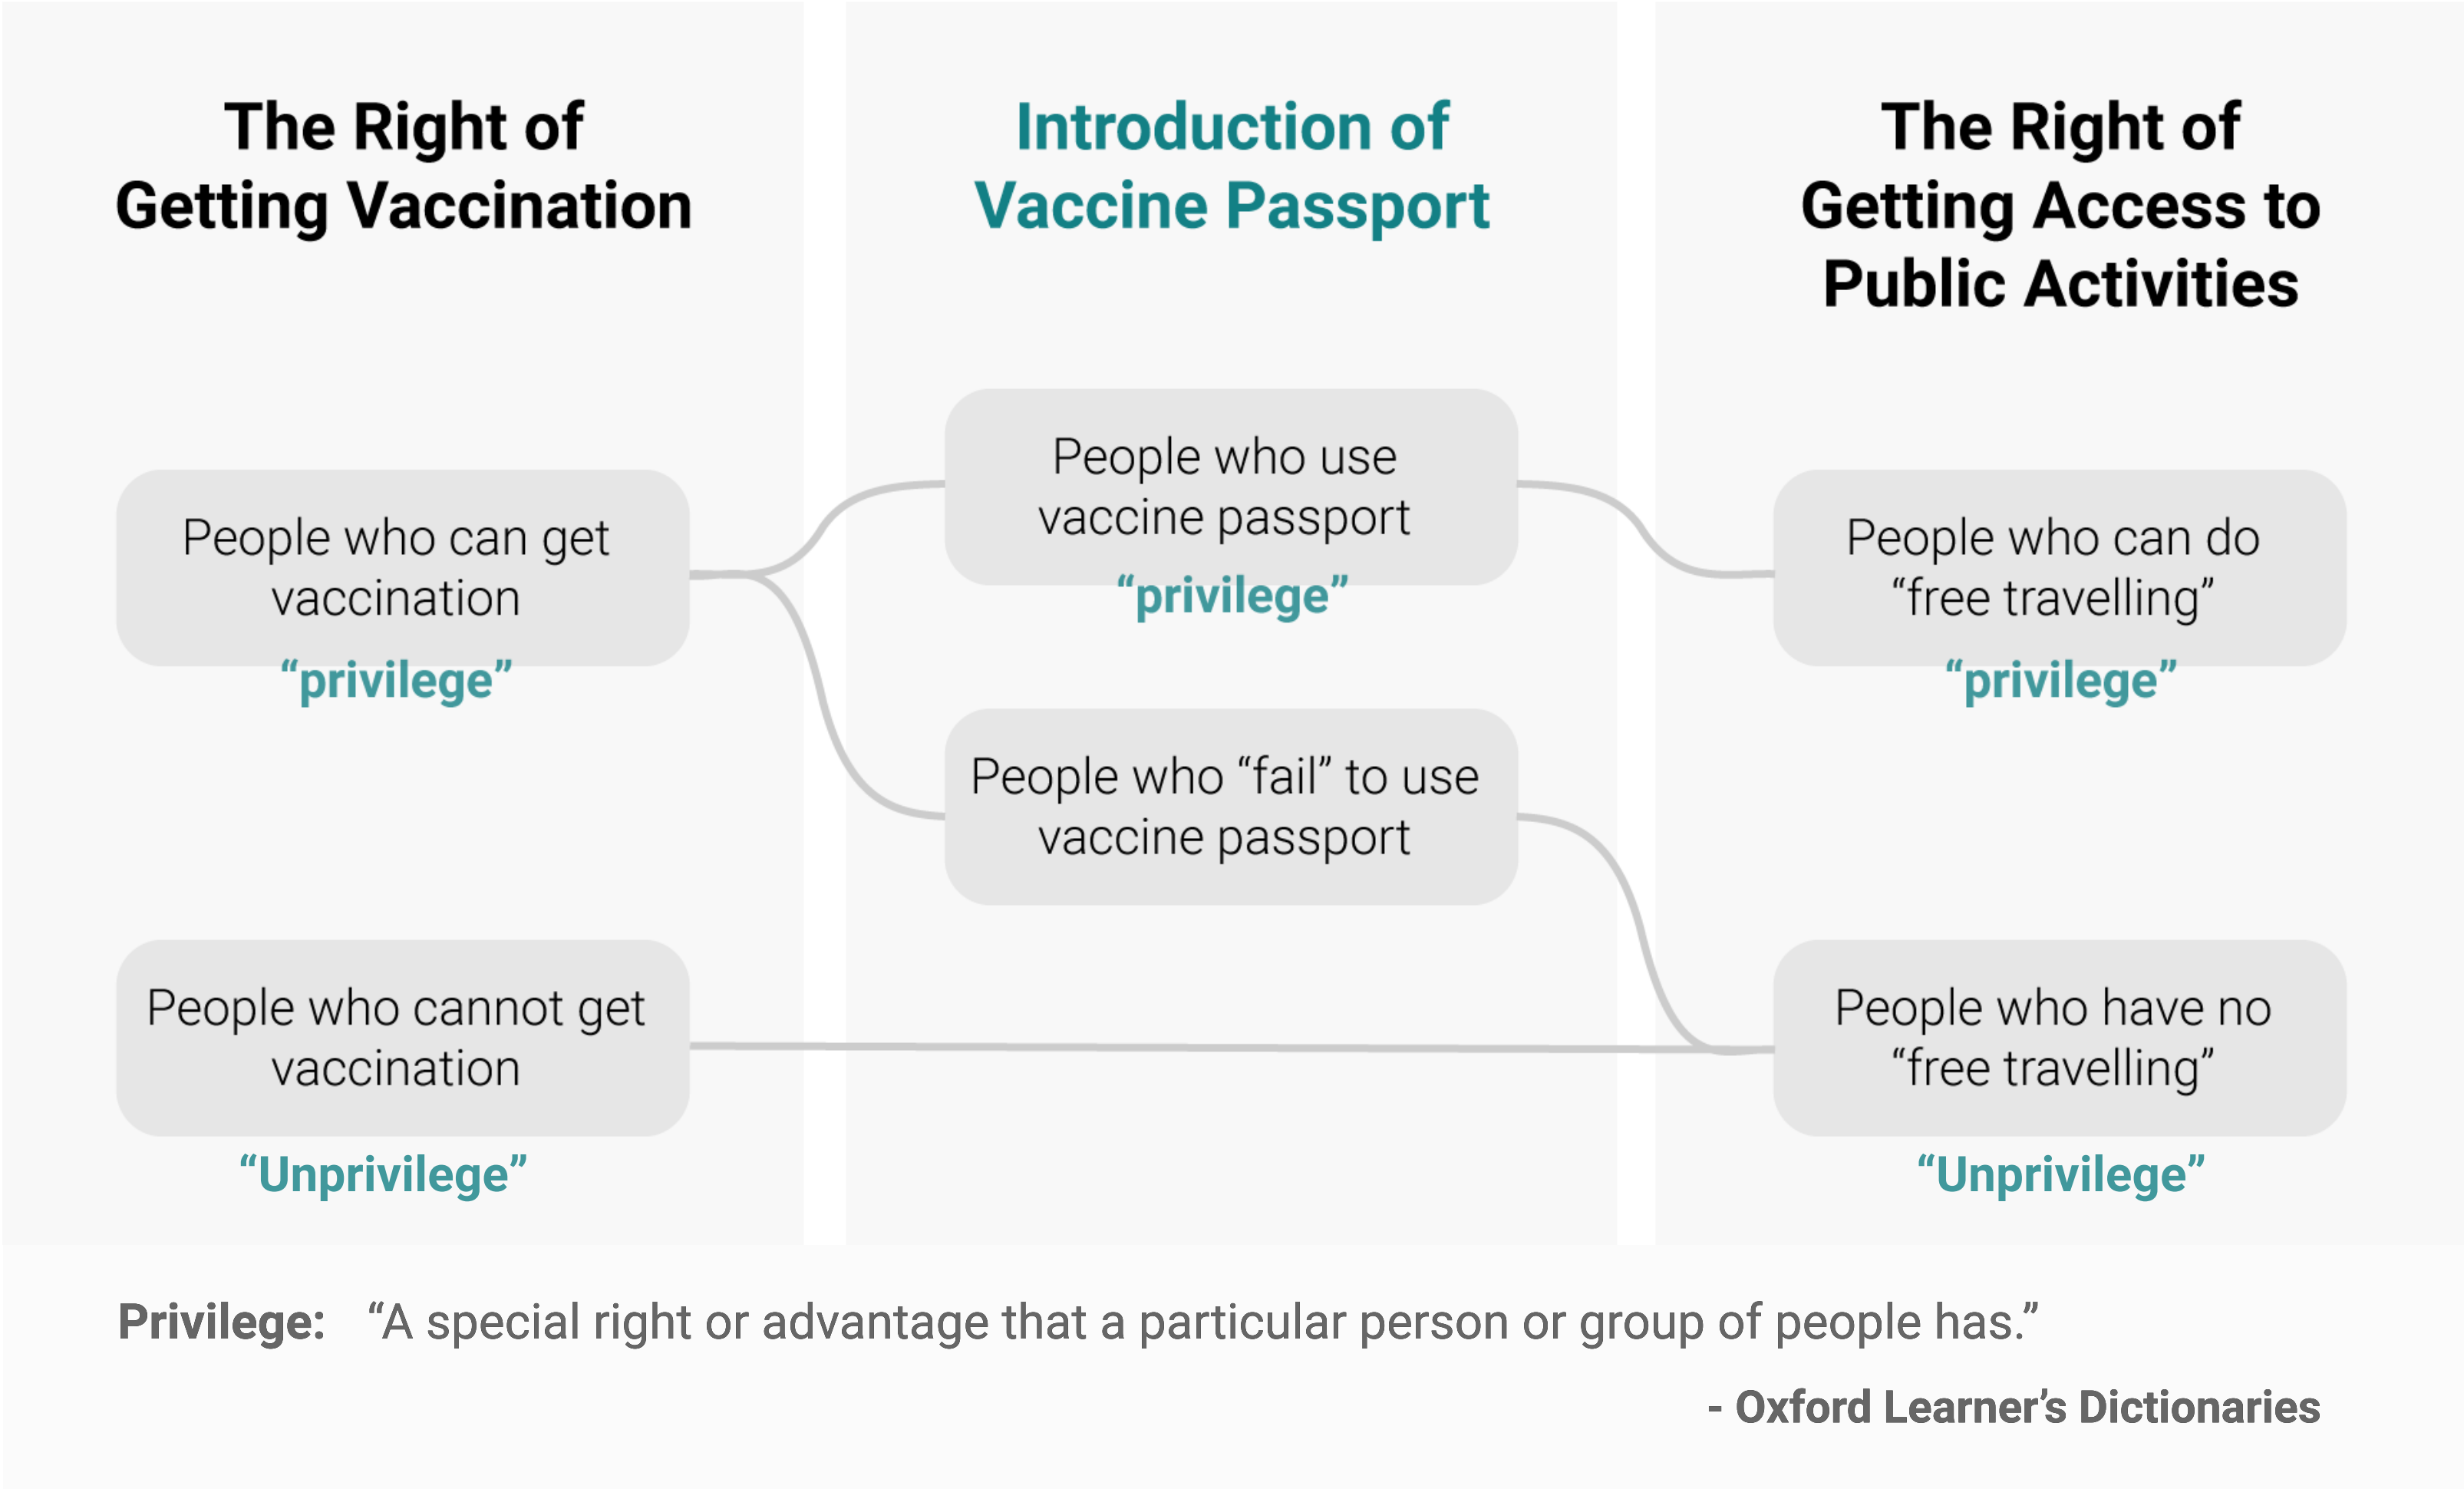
The Right of Getting Vaccination

People who can get vaccination
"privilege"

People who cannot get vaccination
"Unprivilege"

Introduction of Vaccine Passport

People who use vaccine passport
"privilege"

People who "fail" to use vaccine passport

The Right of Getting Access to Public Activities

People who can do "free travelling"
"privilege"

People who have no "free travelling"
"Unprivilege"

Privilege: "A special right or advantage that a particular person or group of people has."

- Oxford Learner's Dictionaries